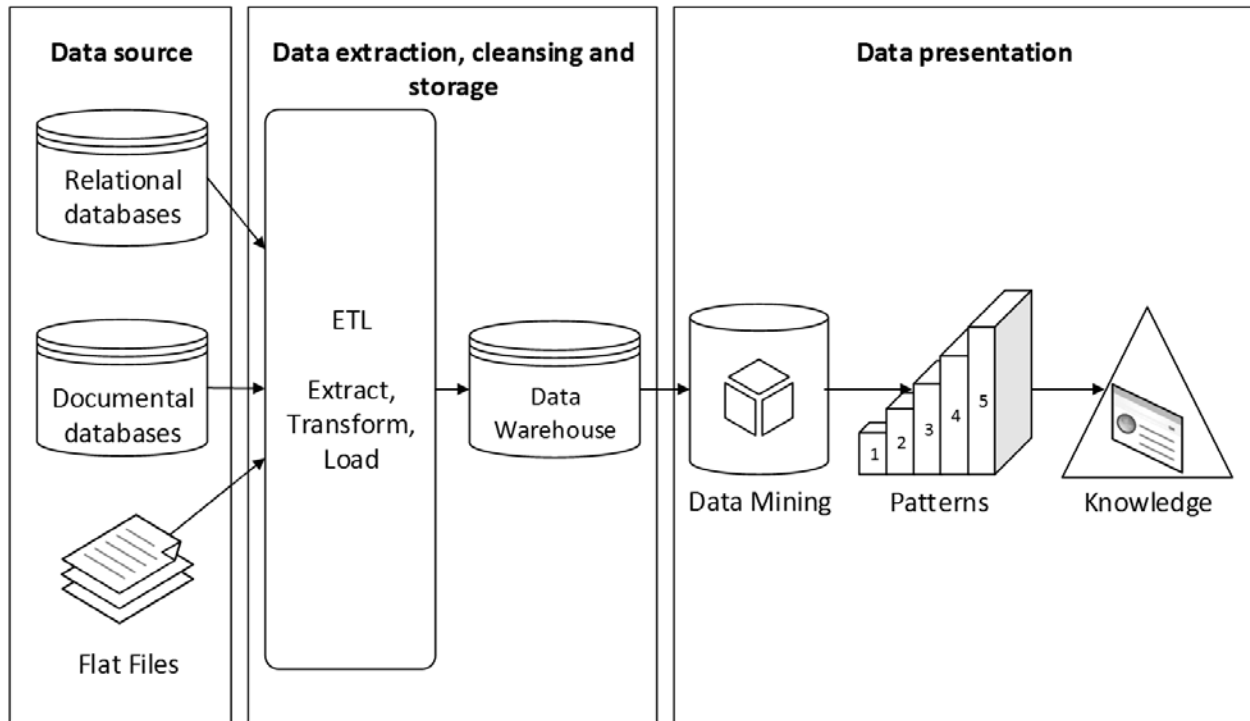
Data source

Relational databases

Documental databases

Flat Files

Data extraction, cleansing and storage

ETL

Extract, Transform, Load

Data Warehouse

Data presentation

Data Mining

1
2
3
4
5

Patterns

Knowledge